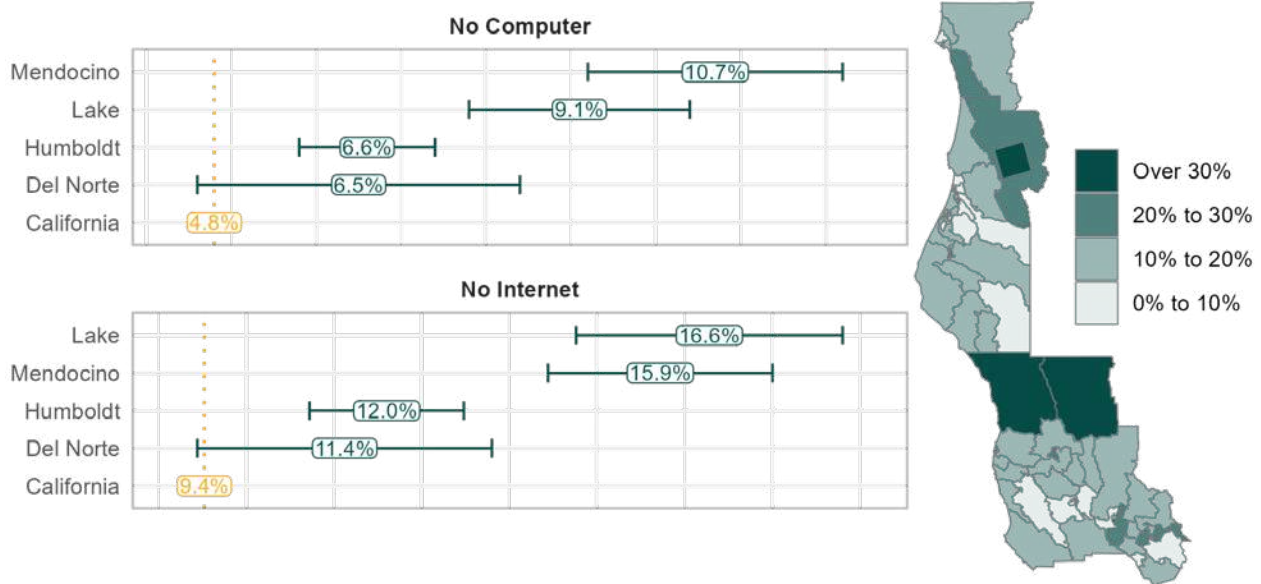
No Computer

Mendocino 10.7%
Lake 9.1%
Humboldt 6.6%
Del Norte 6.5%
California 4.8%

No Internet

Lake 16.6%
Mendocino 15.9%
Humboldt 12.0%
Del Norte 11.4%
California 9.4%

Over 30%
20% to 30%
10% to 20%
0% to 10%